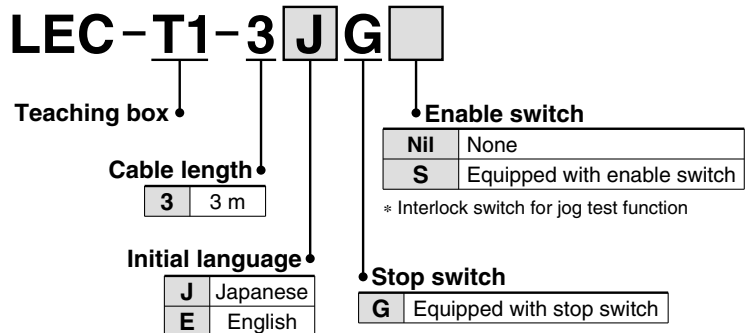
LEC-T1-3 J G

Teaching box

Cable length

| 3 | 3 m |
|---|---|

Initial language

| J | Japanese |
|---|---|
| E | English |

Enable switch

| Nil | None |
|---|---|
| S | Equipped with enable switch |

∗ Interlock switch for jog test function

Stop switch

| G | Equipped with stop switch |
|---|---|